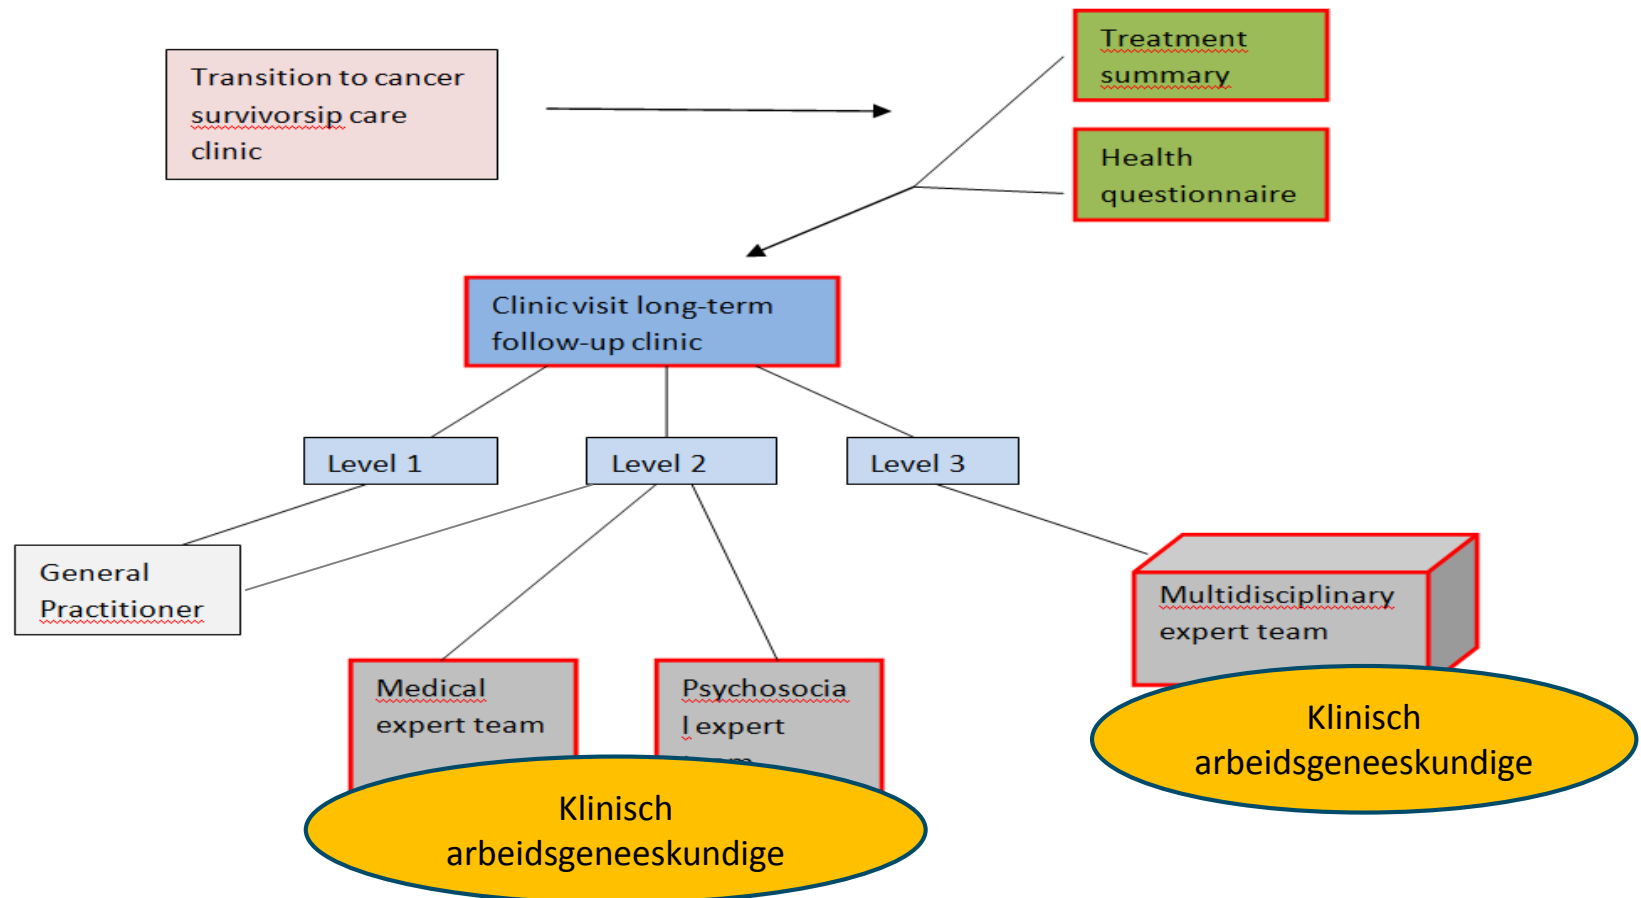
Transition to cancer survivorsip care clinic

Treatment summary

Health questionnaire

Clinic visit long-term follow-up clinic

Level 1

Level 2

Level 3

General Practitioner

Medical expert team

Psychosocia l expert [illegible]

Multidisciplinary expert team

Klinisch arbeidsgeneeskundige

Klinisch arbeidsgeneeskundige